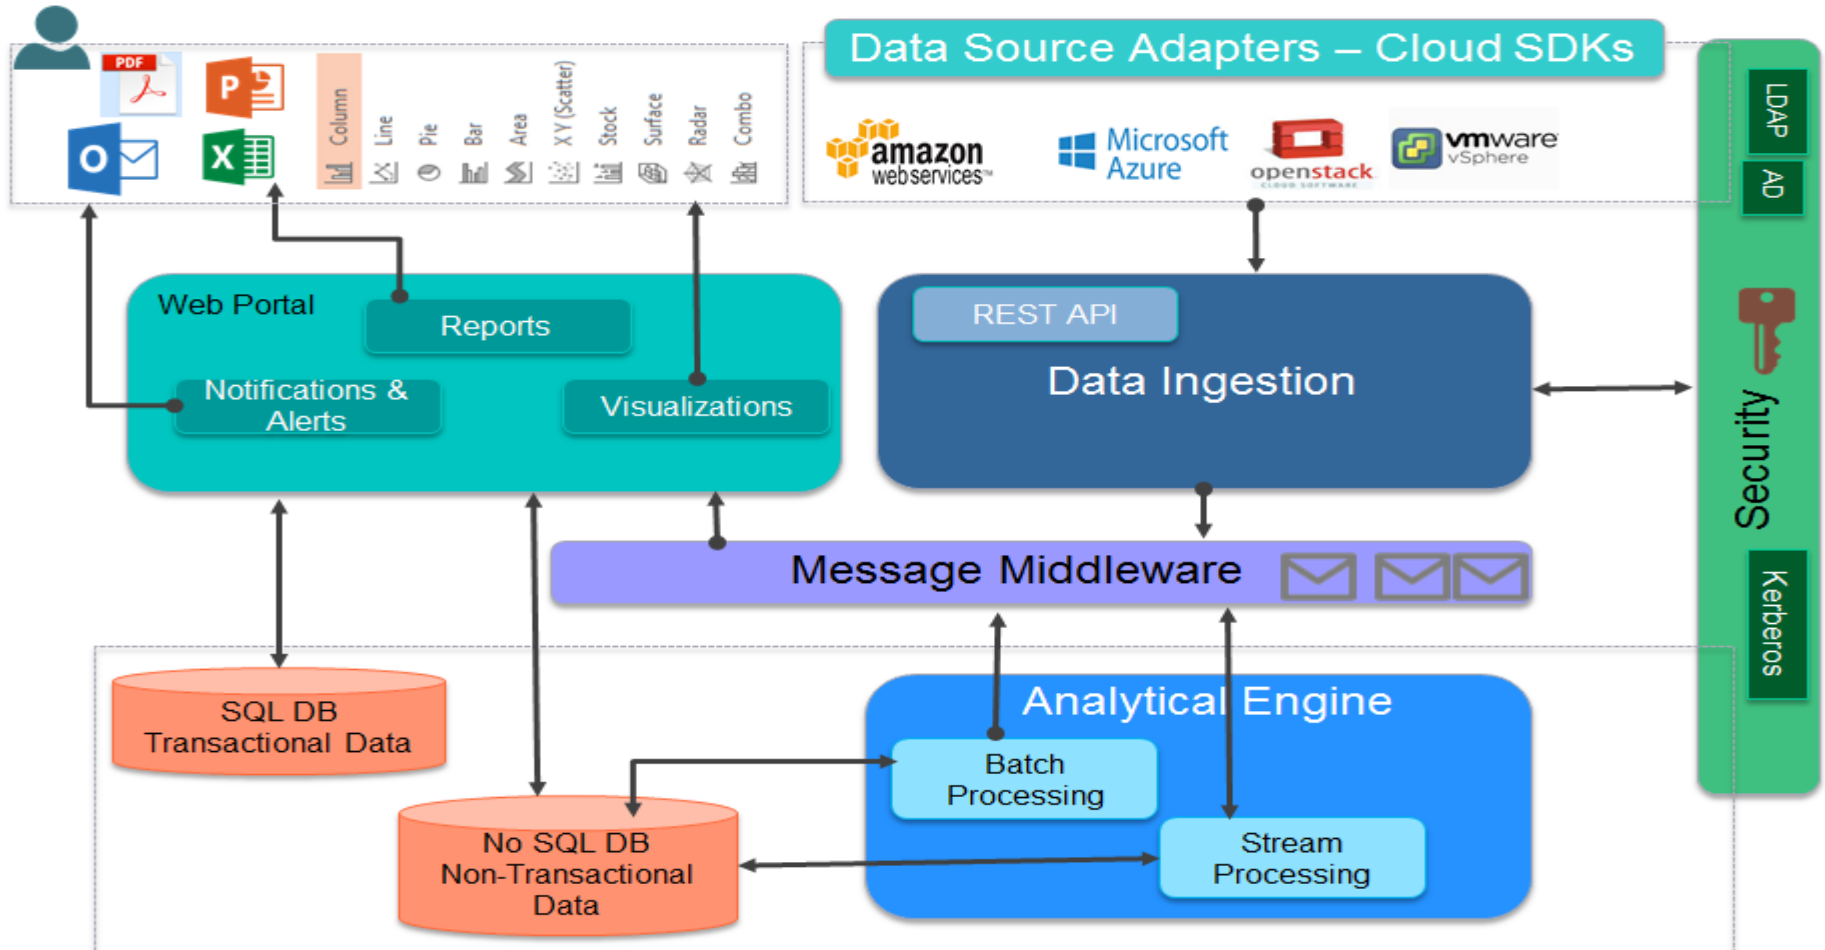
PDF

P

O

X

Column

Line

Pie

Bar

Area

XY (Scatter)

Stock

Surface

Radar

Combo

Data Source Adapters – Cloud SDKs

amazon webservices™

Microsoft Azure

openstack

vmware vSphere

LDAP

AD

Security

Kerberos

Web Portal

Reports

Notifications & Alerts

Visualizations

REST API

Data Ingestion

Message Middleware

SQL DB Transactional Data

No SQL DB Non-Transactional Data

Analytical Engine

Batch Processing

Stream Processing